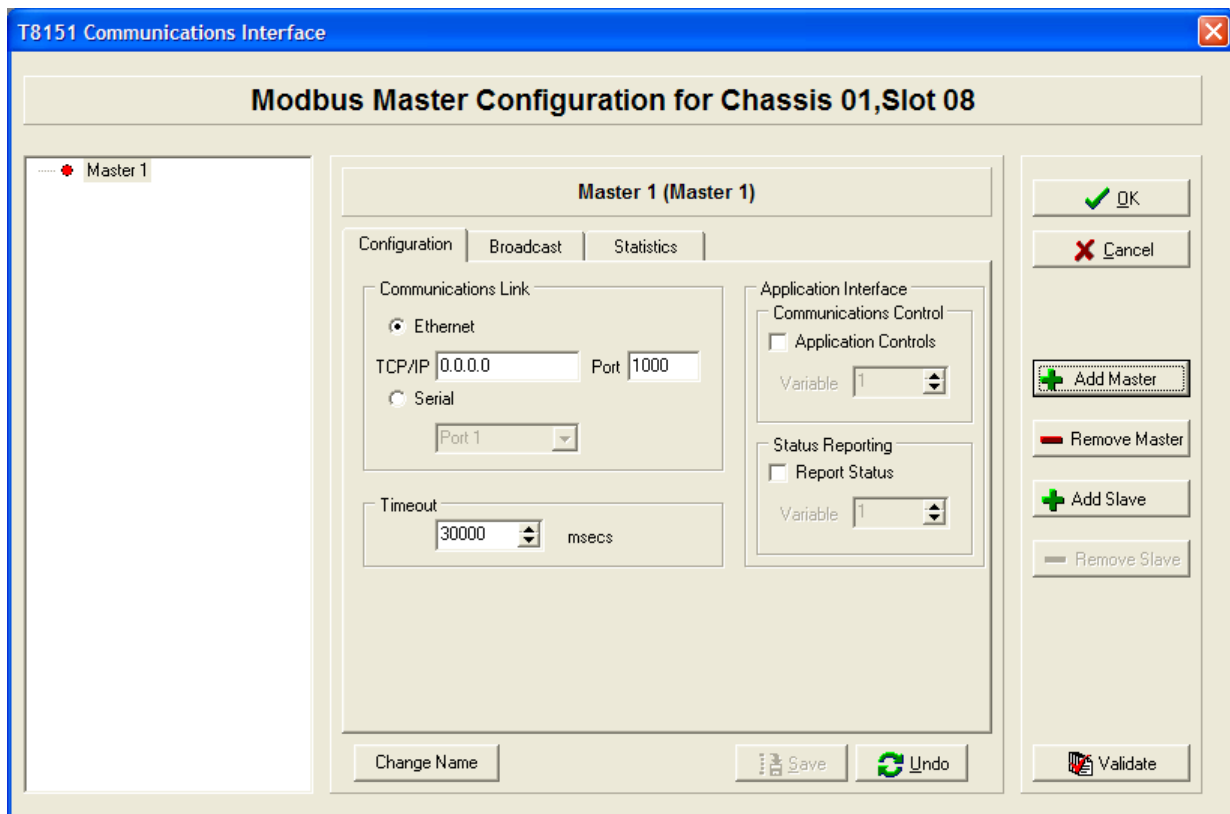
T8151 Communications Interface

Modbus Master Configuration for Chassis 01,Slot 08

Master 1

Master 1 (Master 1)

Configuration | Broadcast | Statistics

Communications Link
Ethernet
TCP/IP 0.0.0.0 Port 1000
Serial
Port 1

Timeout
30000 msecs

Application Interface
Communications Control
Application Controls
Variable 1

Status Reporting
Report Status
Variable 1

Change Name
Save
Undo

OK
Cancel
Add Master
Remove Master
Add Slave
Remove Slave
Validate